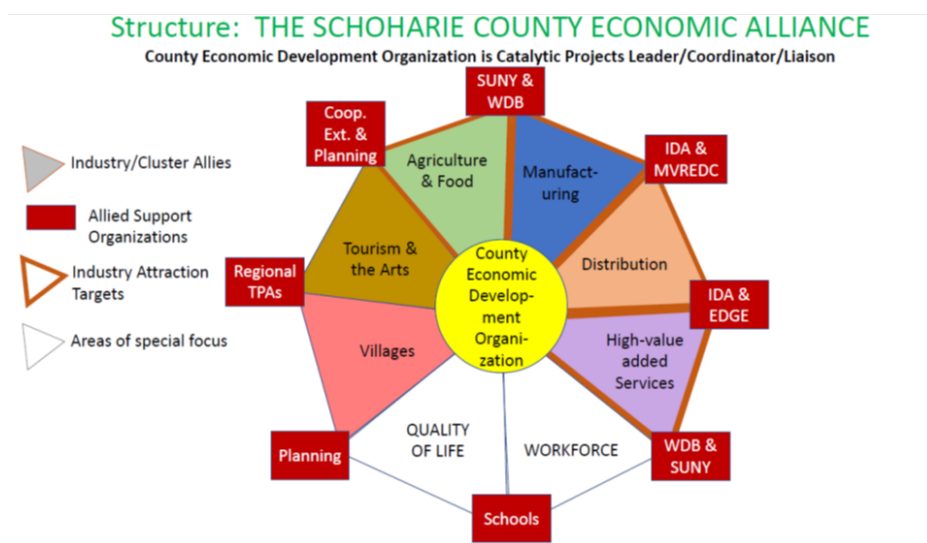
Structure: THE SCHOHARIE COUNTY ECONOMIC ALLIANCE
County Economic Development Organization is Catalytic Projects Leader/Coordinator/Liaison

Industry/Cluster Allies
Allied Support Organizations
Industry Attraction Targets
Areas of special focus

SUNY & WDB
Coop. Ext. & Planning
IDA & MVREDC
Regional TPAs
IDA & EDGE
Planning
WDB & SUNY
Schools

Agriculture & Food
Manufacturing
Tourism & the Arts
Distribution
County Economic Development Organization
Villages
High-value added Services
QUALITY OF LIFE
WORKFORCE